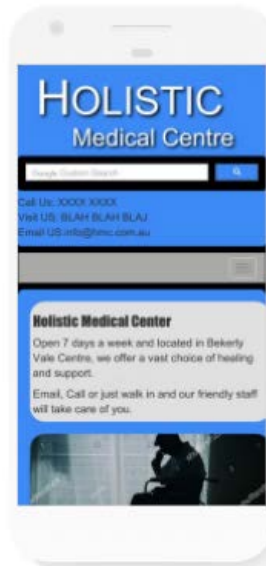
HOLISTIC
Medical Centre

Google Custom Search

Call Us: XXXX XXXX
Visit US: BLAH BLAH BLAJ
Email US:info@hmc.com.au

Holistic Medical Center

Open 7 days a week and located in Bekerly Vale Centre, we offer a vast choice of healing and support.

Email, Call or just walk in and our friendly staff will take care of you.